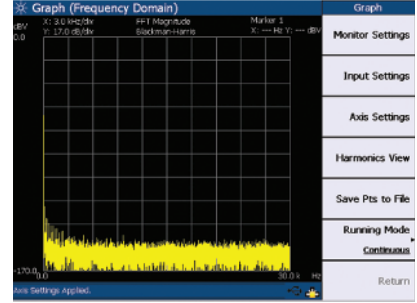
Graph (Frequency Domain)

X: 3.0 kHz/div
Y: 17.0 dB/div

FFT Magnitude
Blackman-Harris

Marker 1
X: --- Hz Y: --- dBV

dBV
0.0

-170.0
0.0

30.0 k Hz

Axis Settings Applied.

Graph

Monitor Settings

Input Settings

Axis Settings

Harmonics View

Save Pts to File

Running Mode
Continuous

Return